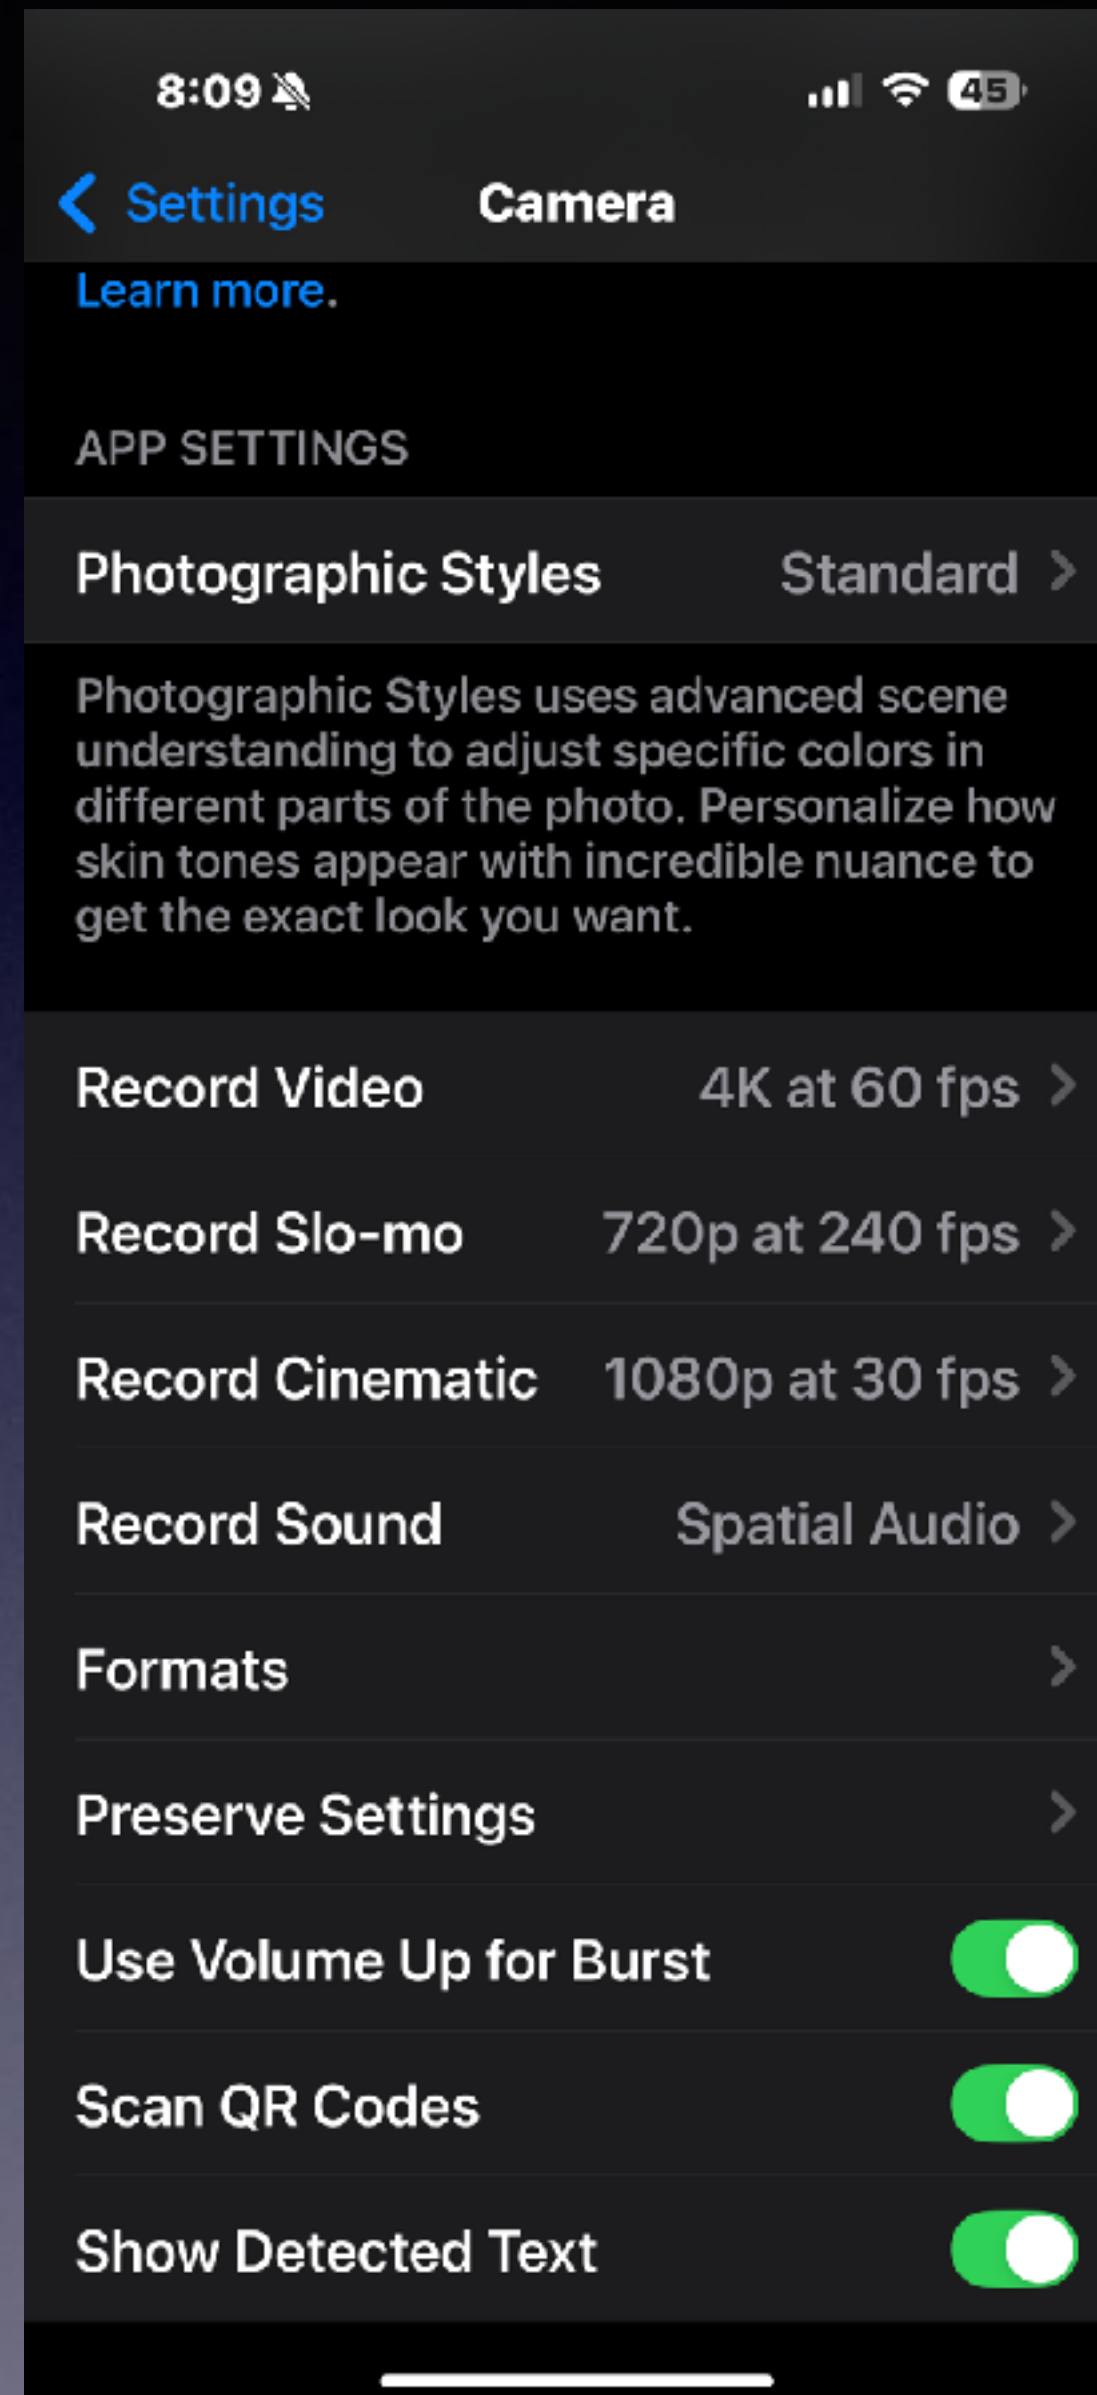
8:09

45

Settings Camera

Learn more.

APP SETTINGS

Photographic Styles Standard

Photographic Styles uses advanced scene understanding to adjust specific colors in different parts of the photo. Personalize how skin tones appear with incredible nuance to get the exact look you want.

Record Video 4K at 60 fps

Record Slo-mo 720p at 240 fps

Record Cinematic 1080p at 30 fps

Record Sound Spatial Audio

Formats

Preserve Settings

Use Volume Up for Burst

Scan QR Codes

Show Detected Text